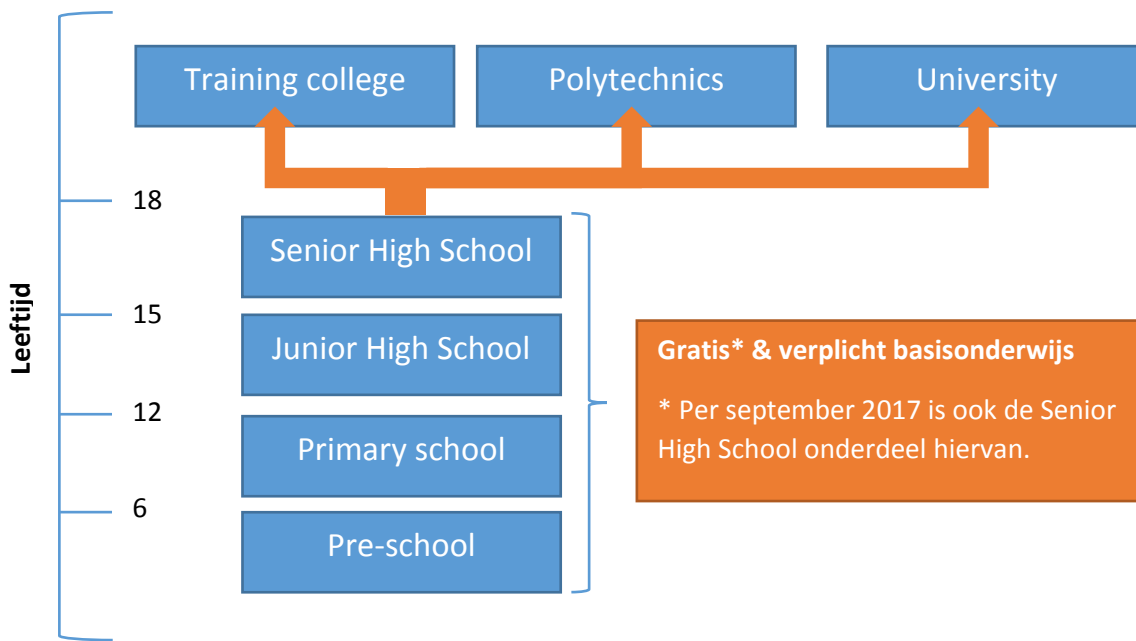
Leeftijd

Training college

Polytechnics

University

18

Senior High School

15

Junior High School

12

Primary school

6

Pre-school

Gratis* & verplicht basisonderwijs

* Per september 2017 is ook de Senior High School onderdeel hiervan.